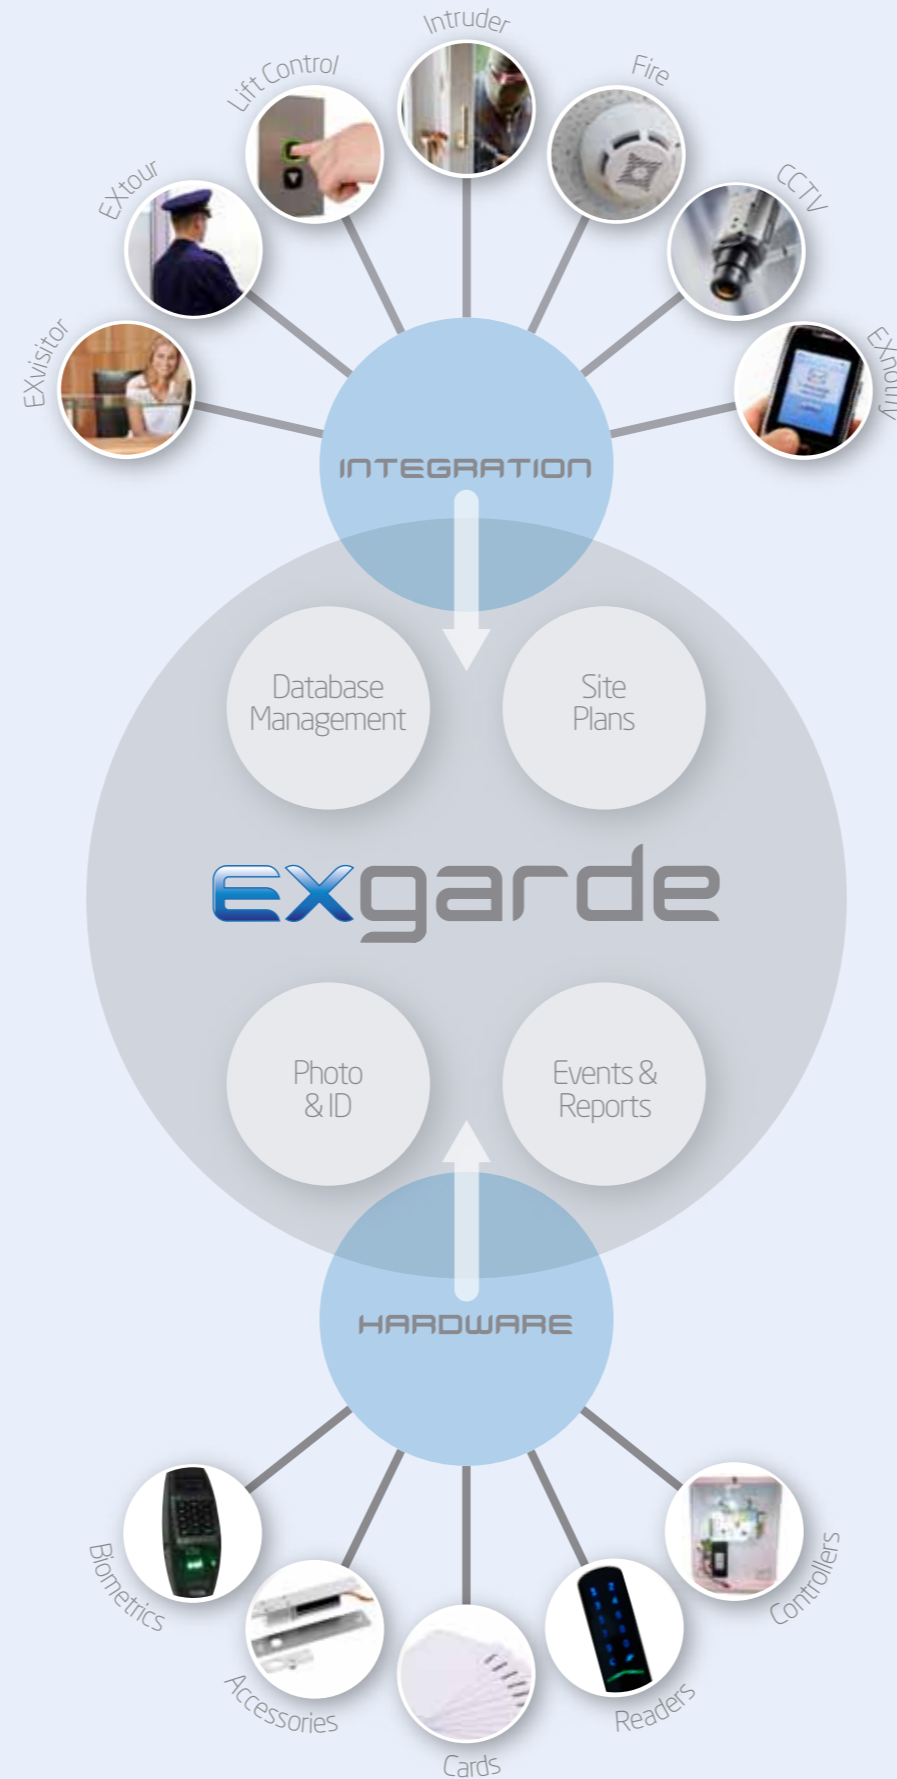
EXvisitor

EXtour

Lift Control

Intruder

Fire

CCTV

EXnotify

INTEGRATION

Database Management

Site Plans

EXgarde

Photo & ID

Events & Reports

HARDWARE

Biometrics

Accessories

Cards

Readers

Controllers